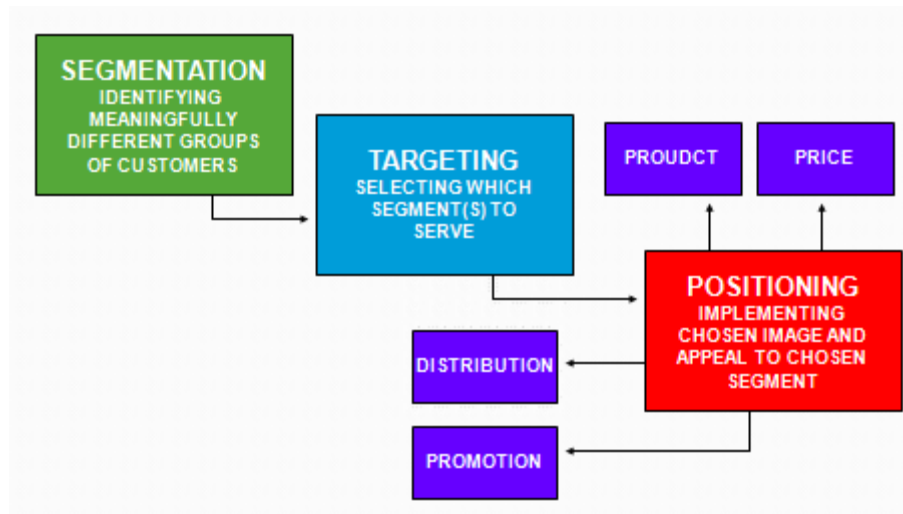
SEGMENTATION
IDENTIFYING MEANINGFULLY DIFFERENT GROUPS OF CUSTOMERS

TARGETING
SELECTING WHICH SEGMENT(S) TO SERVE

PROUDCT

PRICE

POSITIONING
IMPLEMENTING CHOSEN IMAGE AND APPEAL TO CHOSEN SEGMENT

DISTRIBUTION

PROMOTION